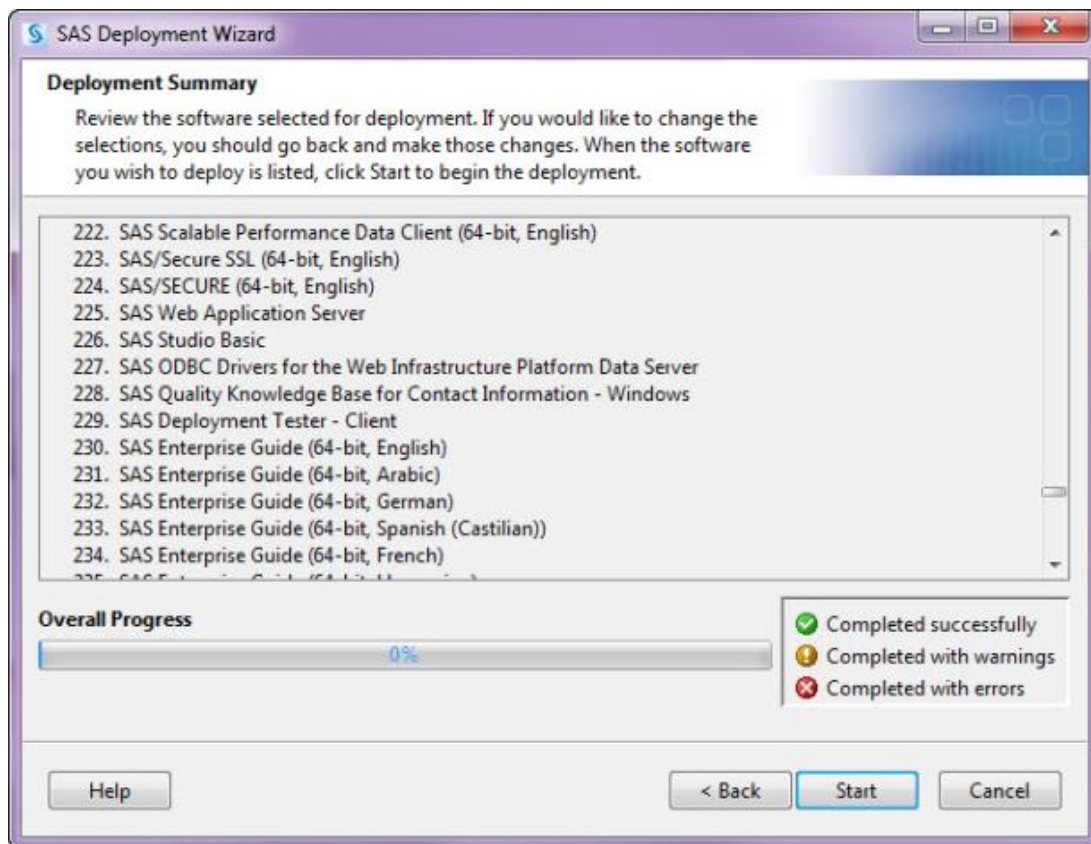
SAS Deployment Wizard

Deployment Summary

Review the software selected for deployment. If you would like to change the selections, you should go back and make those changes. When the software you wish to deploy is listed, click Start to begin the deployment.

222. SAS Scalable Performance Data Client (64-bit, English)
223. SAS/Secure SSL (64-bit, English)
224. SAS/SECURE (64-bit, English)
225. SAS Web Application Server
226. SAS Studio Basic
227. SAS ODBC Drivers for the Web Infrastructure Platform Data Server
228. SAS Quality Knowledge Base for Contact Information - Windows
229. SAS Deployment Tester - Client
230. SAS Enterprise Guide (64-bit, English)
231. SAS Enterprise Guide (64-bit, Arabic)
232. SAS Enterprise Guide (64-bit, German)
233. SAS Enterprise Guide (64-bit, Spanish (Castilian))
234. SAS Enterprise Guide (64-bit, French)
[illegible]

Overall Progress

0%

Completed successfully
Completed with warnings
Completed with errors

Help

< Back

Start

Cancel